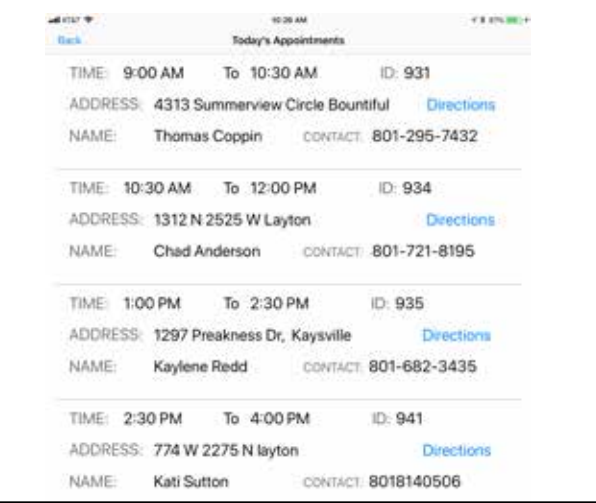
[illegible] 10:26 AM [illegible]

Back

Today's Appointments

TIME: 9:00 AM To 10:30 AM ID: 931
ADDRESS: 4313 Summerview Circle Bountiful Directions
NAME: Thomas Coppin CONTACT: 801-295-7432

TIME: 10:30 AM To 12:00 PM ID: 934
ADDRESS: 1312 N 2525 W Layton Directions
NAME: Chad Anderson CONTACT: 801-721-8195

TIME: 1:00 PM To 2:30 PM ID: 935
ADDRESS: 1297 Preakness Dr, Kaysville Directions
NAME: Kaylene Redd CONTACT: 801-682-3435

TIME: 2:30 PM To 4:00 PM ID: 941
ADDRESS: 774 W 2275 N layton Directions
NAME: Kati Sutton CONTACT: 8018140506